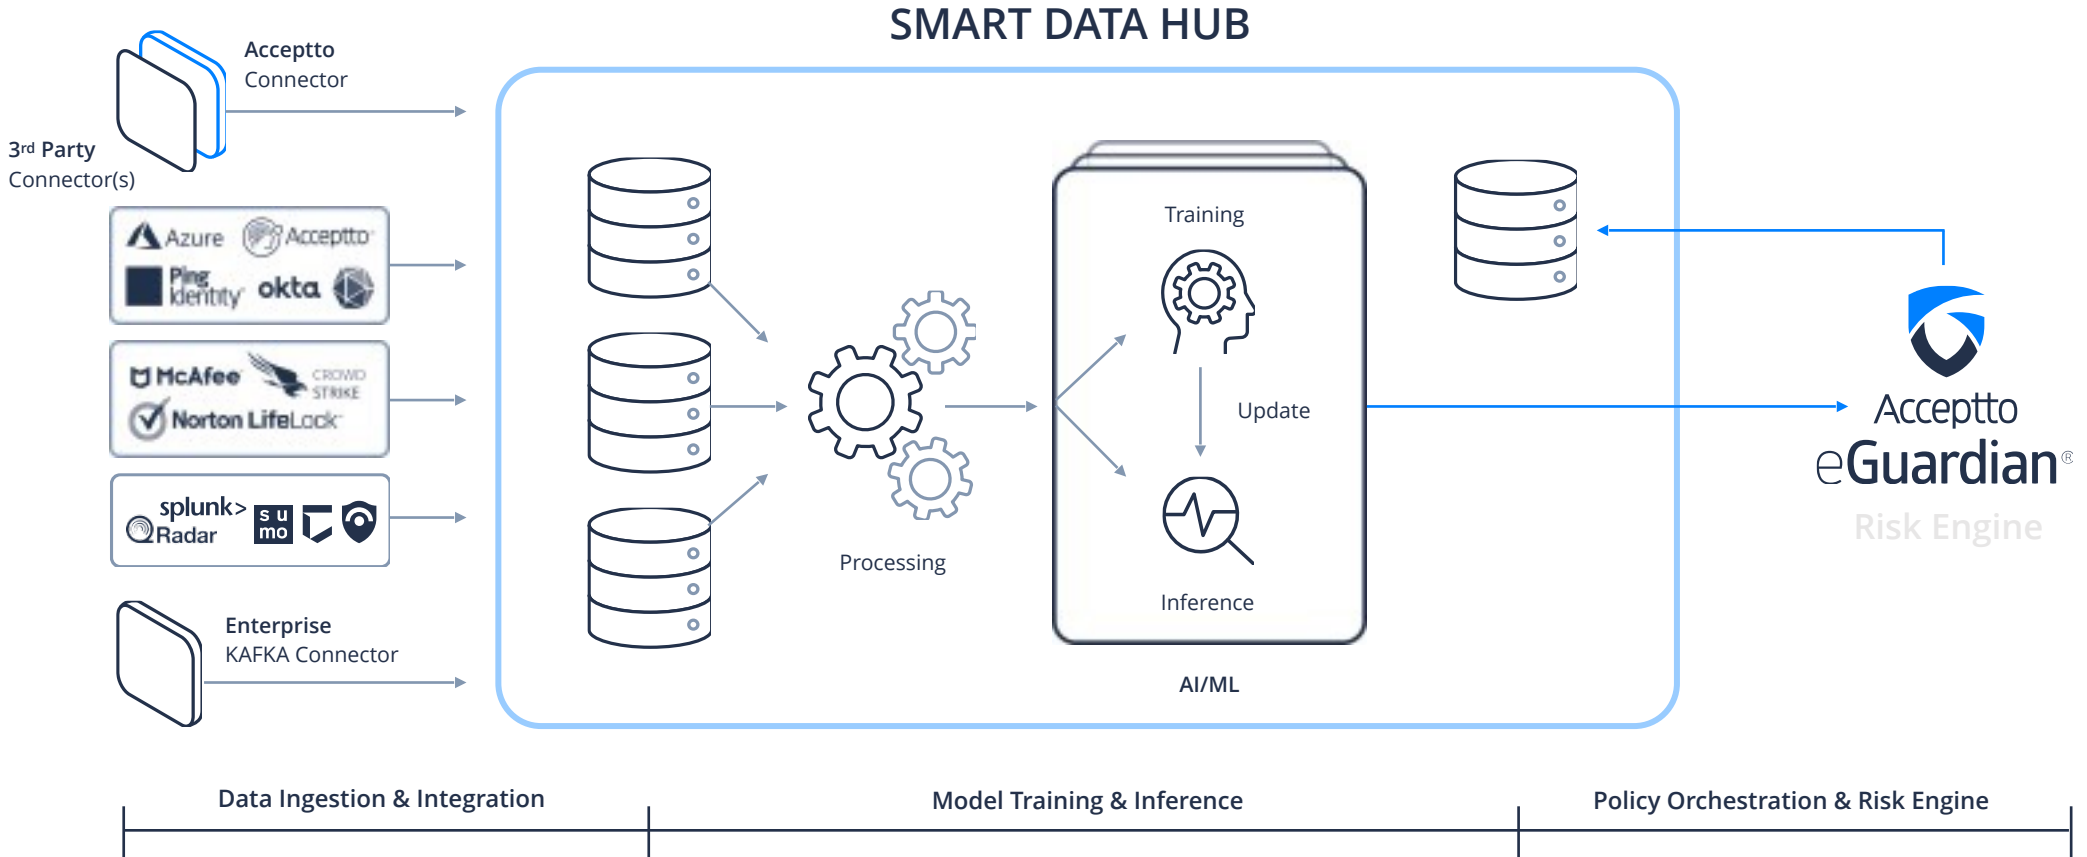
SMART DATA HUB

Acceptto Connector

3rd Party Connector(s)

Azure Acceptto
Ping Identity okta

McAfee CROWDSTRIKE
Norton LifeLock

splunk> QRadar su mo

Enterprise KAFKA Connector

Processing

Training

Update

Inference

AI/ML

Acceptto eGuardian®
Risk Engine

Data Ingestion & Integration

Model Training & Inference

Policy Orchestration & Risk Engine